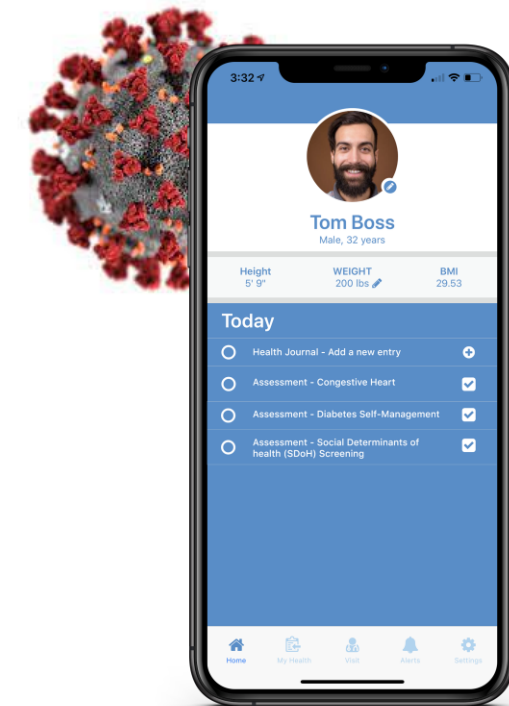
3:32

Tom Boss
Male, 32 years

| Height | WEIGHT | BMI |
|---|---|---|
| 5' 9" | 200 lbs | 29.53 |

Today

Health Journal - Add a new entry

Assessment - Congestive Heart

Assessment - Diabetes Self-Management

Assessment - Social Determinants of health (SDoH) Screening

Home My Health Visit Alerts Settings